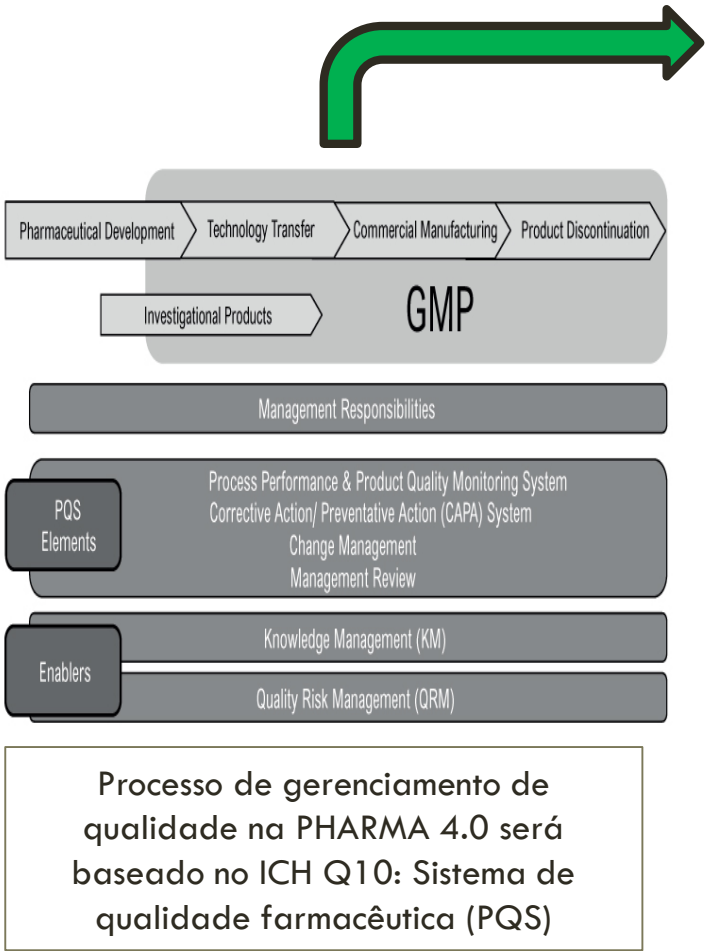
Pharmaceutical Development
Technology Transfer
Commercial Manufacturing
Product Discontinuation

Investigational Products

GMP

Management Responsibilities

PQS Elements

Process Performance & Product Quality Monitoring System
Corrective Action/ Preventative Action (CAPA) System
Change Management
Management Review

Enablers

Knowledge Management (KM)

Quality Risk Management (QRM)

Processo de gerenciamento de qualidade na PHARMA 4.0 será baseado no ICH Q10: Sistema de qualidade farmacêutica (PQS)